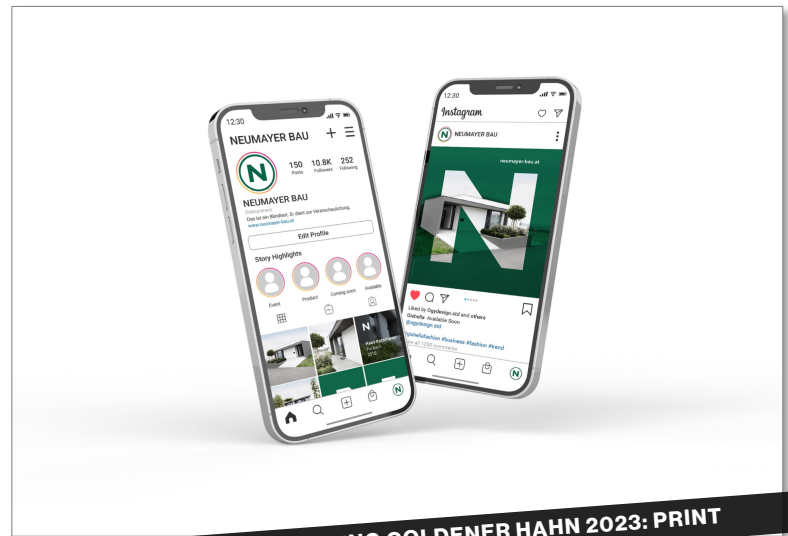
12:30

NEUMAYER BAU

150 Posts

10.8K Followers

252 Following

N

NEUMAYER BAU

Das ist ein Blindtext. Er dient zur Veranschaulichung.

www.neumayer-bau.at

Edit Profile

Story Highlights

Event

Product

Coming soon

Available

N

12:30

Instagram

N NEUMAYER BAU

neumayer-bau.at

N

Liked by Ogydesign.std and others

Gisheila Available Soon

@ogydesign.std

#lifestylefashion #business #fashion #trend

View all 1030 comments

N

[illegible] GOLDENER HAHN 2023: PRINT